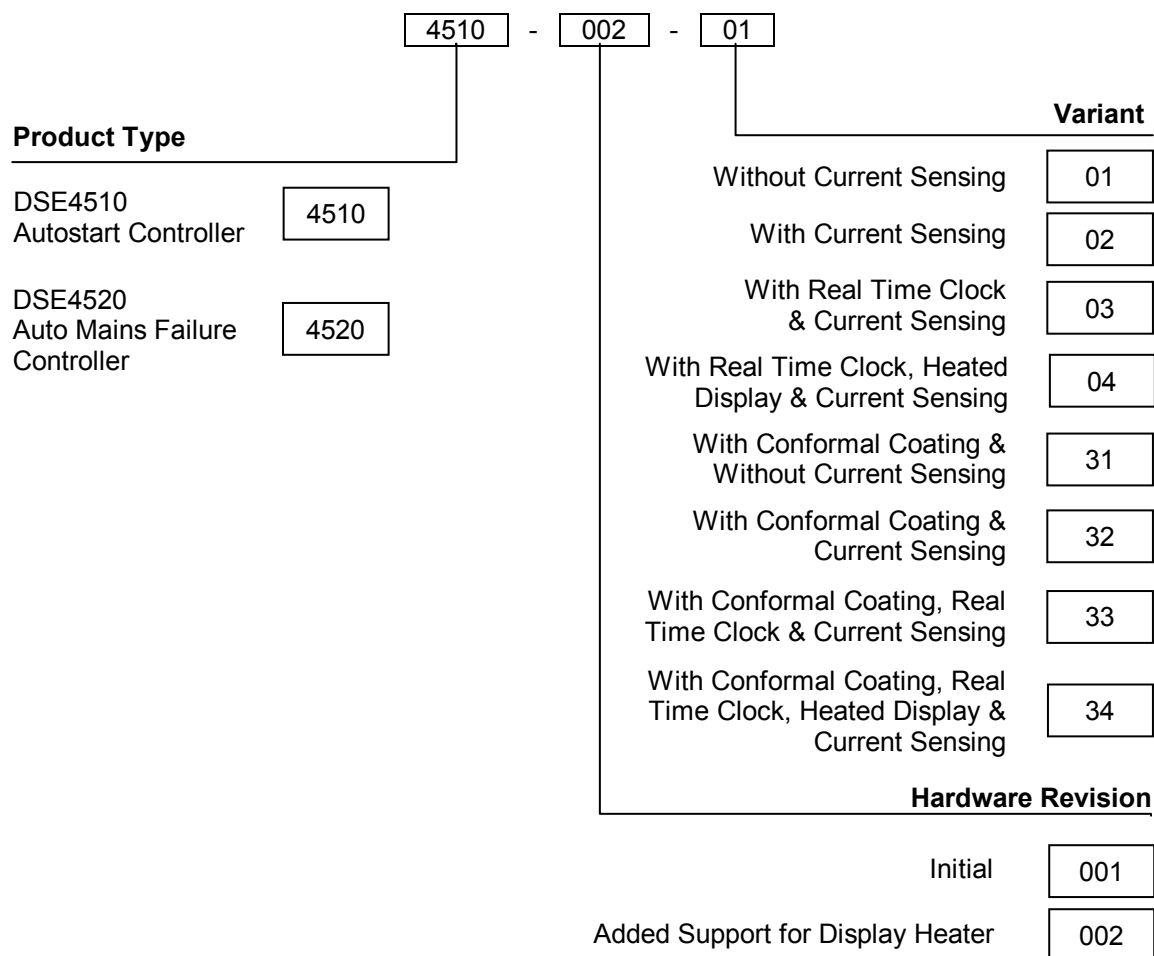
4510 - 002 - 01

Product Type

DSE4510 Autostart Controller 4510

DSE4520 Auto Mains Failure Controller 4520

Variant

Without Current Sensing 01

With Current Sensing 02

With Real Time Clock & Current Sensing 03

With Real Time Clock, Heated Display & Current Sensing 04

With Conformal Coating & Without Current Sensing 31

With Conformal Coating & Current Sensing 32

With Conformal Coating, Real Time Clock & Current Sensing 33

With Conformal Coating, Real Time Clock, Heated Display & Current Sensing 34

Hardware Revision

Initial 001

Added Support for Display Heater 002